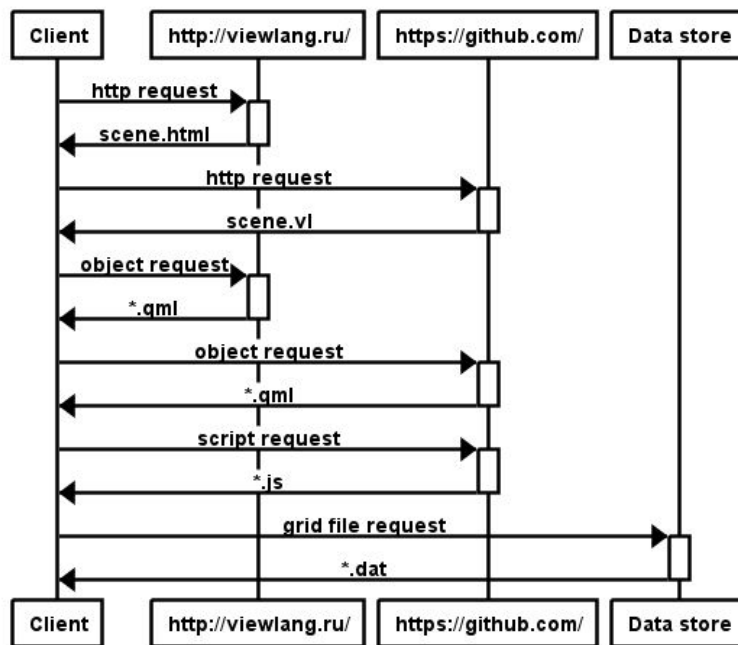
Client
http://viewlang.ru/
https://github.com/
Data store

http request
scene.html
http request
scene.vl
object request
*.qml
object request
*.qml
script request
*.js
grid file request
*.dat

Client
http://viewlang.ru/
https://github.com/
Data store